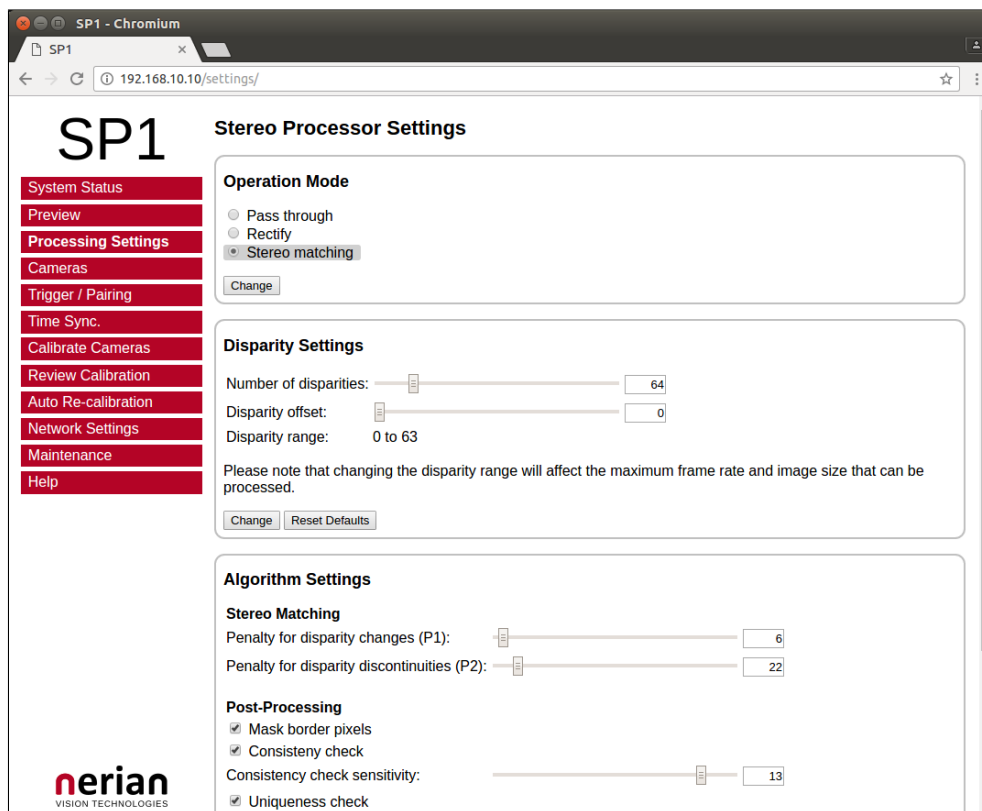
SP1 - Chromium

SP1 ×

192.168.10.10/settings/

SP1

System Status
Preview
Processing Settings
Cameras
Trigger / Pairing
Time Sync.
Calibrate Cameras
Review Calibration
Auto Re-calibration
Network Settings
Maintenance
Help

nerian
VISION TECHNOLOGIES

Stereo Processor Settings

Operation Mode

Pass through
Rectify
Stereo matching

Change

Disparity Settings

Number of disparities: 64
Disparity offset: 0
Disparity range: 0 to 63

Please note that changing the disparity range will affect the maximum frame rate and image size that can be processed.

Change Reset Defaults

Algorithm Settings

Stereo Matching
Penalty for disparity changes (P1): 6
Penalty for disparity discontinuities (P2): 22

Post-Processing
Mask border pixels
Consisteny check
Consistency check sensitivity: 13
Uniqueness check